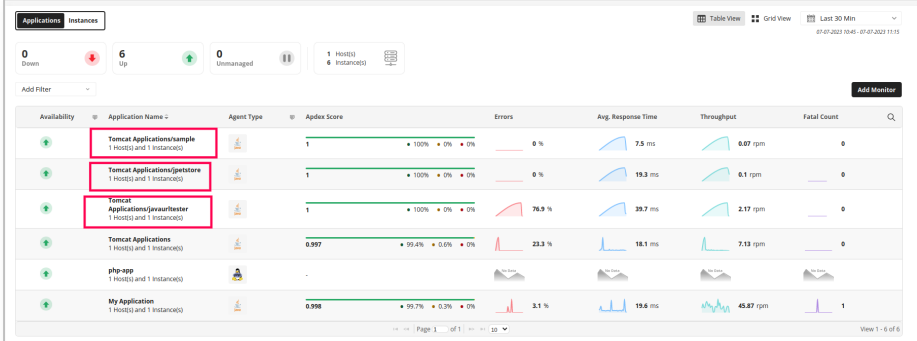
Applications Instances

Table View Grid View Last 30 Min

07-07-2023 10:45 - 07-07-2023 11:15

0
Down

6
Up

0
Unmanaged

1 Host(s)
6 Instance(s)

Add Filter

Add Monitor

| Availability | Application Name | Agent Type | Apdex Score | | Errors | Avg. Response Time | Throughput | Fatal Count |
|---|---|---|---|---|---|---|---|---|
| | Tomcat Applications/sample 1 Host(s) and 1 Instance(s) | | 1 | 100% 0% 0% | 0 % | 7.5 ms | 0.07 rpm | 0 |
| | Tomcat Applications/jpetstore 1 Host(s) and 1 Instance(s) | | 1 | 100% 0% 0% | 0 % | 19.3 ms | 0.1 rpm | 0 |
| | Tomcat Applications/javaurltester 1 Host(s) and 1 Instance(s) | | 1 | 100% 0% 0% | 76.9 % | 39.7 ms | 2.17 rpm | 0 |
| | Tomcat Applications 1 Host(s) and 1 Instance(s) | | 0.997 | 99.4% 0.6% 0% | 23.3 % | 18.1 ms | 7.13 rpm | 0 |
| | php-app 1 Host(s) and 1 Instance(s) | | - | | No Data | No Data | No Data | No Data |
| | My Application 1 Host(s) and 1 Instance(s) | | 0.998 | 99.7% 0.3% 0% | 3.1 % | 19.6 ms | 45.87 rpm | 1 |

Page 1 of 1 10

View 1 - 6 of 6